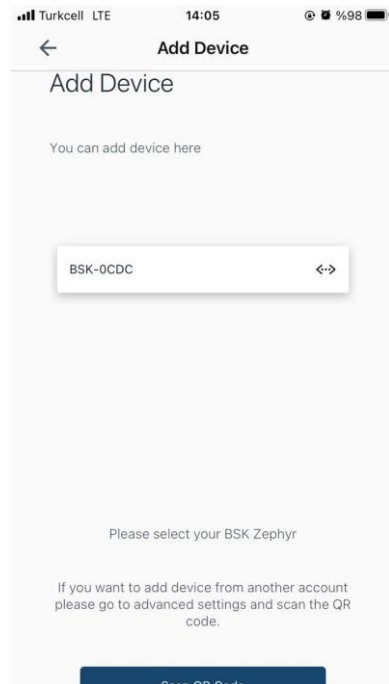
Turkcell LTE 14:05 %98

Add Device

Add Device

You can add device here

BSK-0CDC <··>

Please select your BSK Zephyr

If you want to add device from another account please go to advanced settings and scan the QR code.

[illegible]